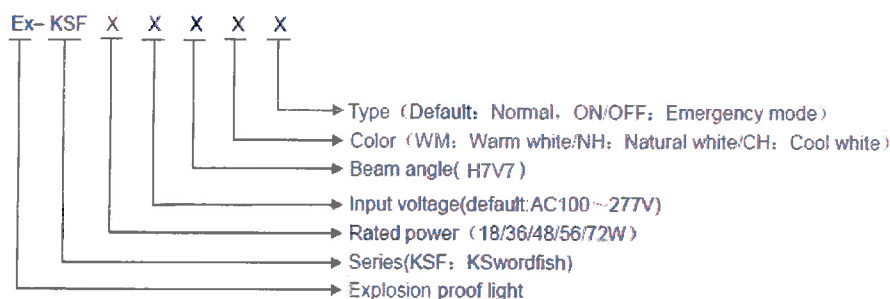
Ex- KSF X X X X X

Type（Default：Normal，ON/OFF：Emergency mode）
Color（WM：Warm white/NH：Natural white/CH：Cool white）
Beam angle( H7V7 )
Input voltage(default:AC100～277V)
Rated power（18/36/48/56/72W）
Series(KSF：KSwordfish)
Explosion proof light